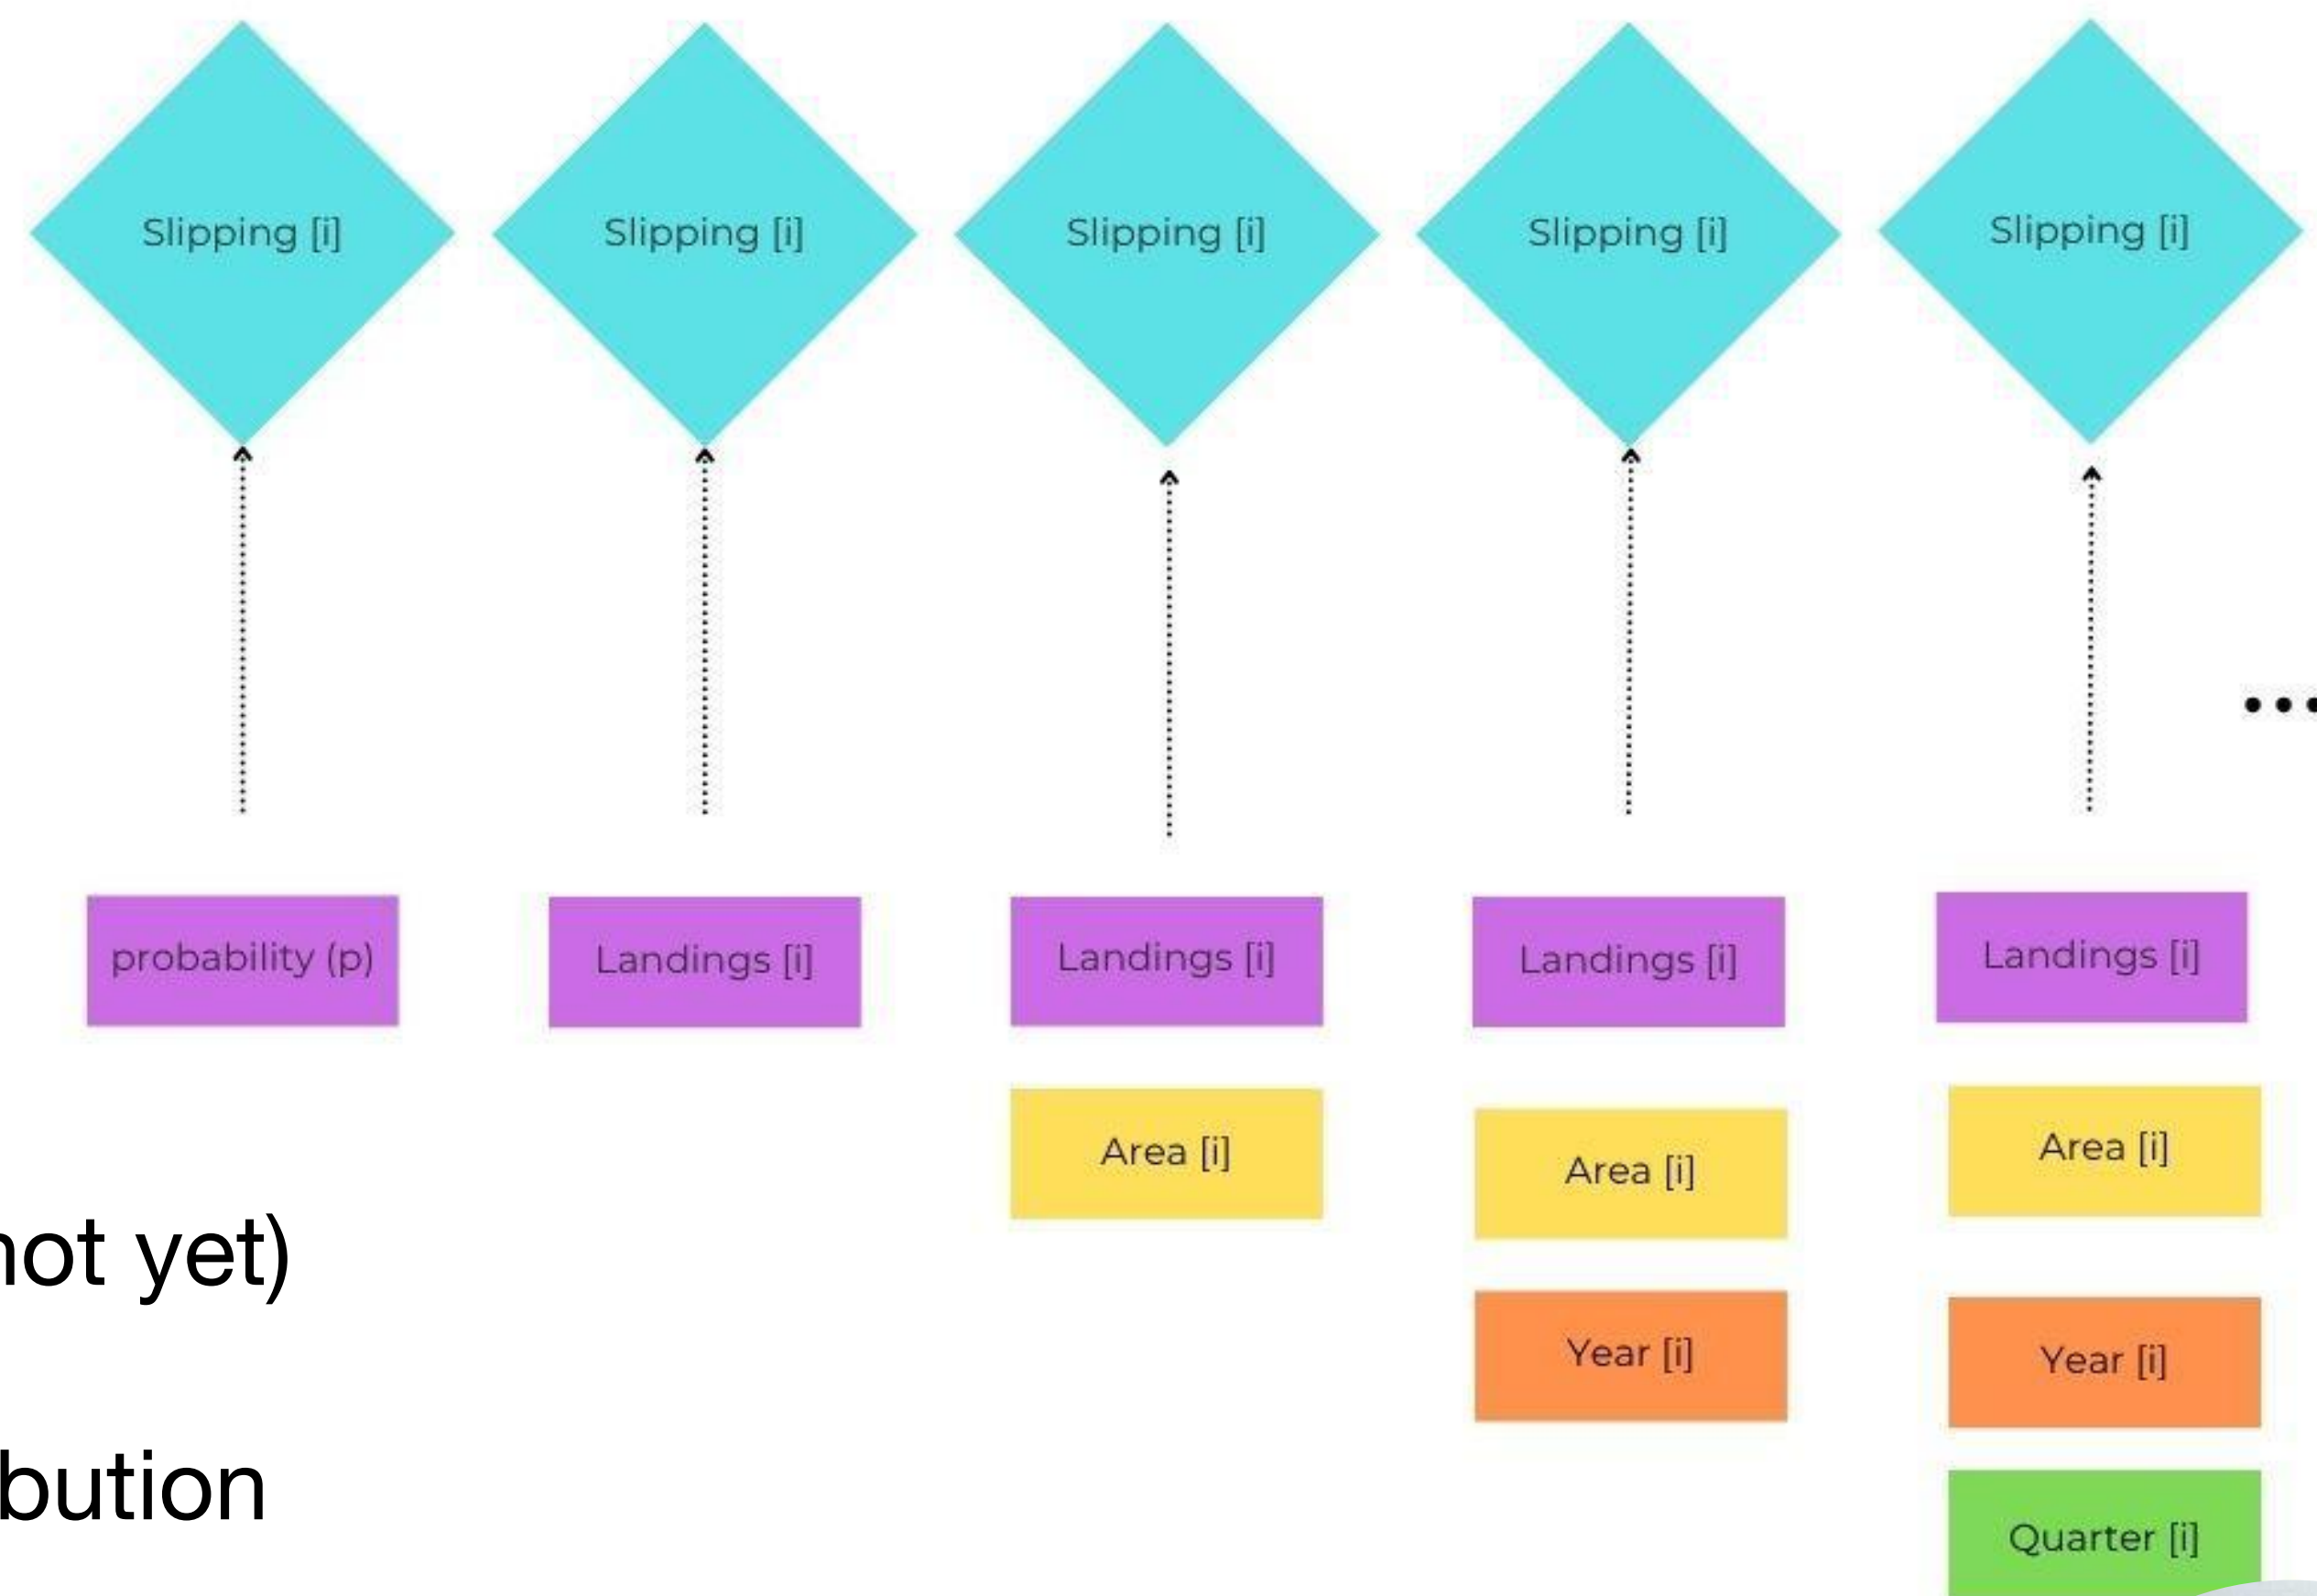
Slipping [i]

Slipping [i]

Slipping [i]

Slipping [i]

Slipping [i]

...

probability (p)

Landings [i]

Landings [i]

Area [i]

Landings [i]

Area [i]

Year [i]

Landings [i]

Area [i]

Year [i]

Quarter [i]

not yet)

bution